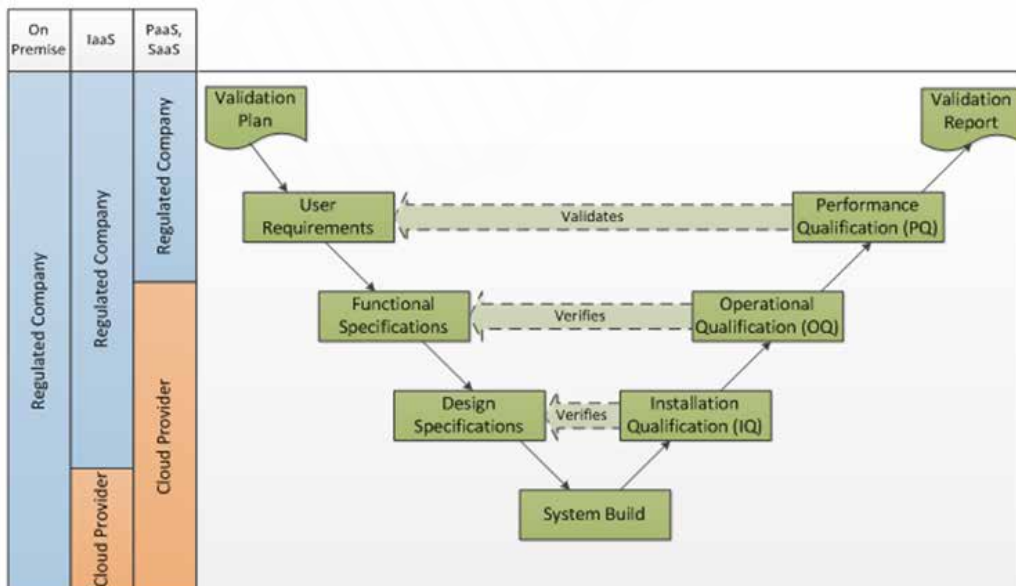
| On Premise | IaaS | PaaS, SaaS |
|---|---|---|
| Regulated Company | Regulated Company | Regulated Company |
| | Cloud Provider | Cloud Provider |

Validation Plan

Validation Report

User Requirements

Validates

Performance Qualification (PQ)

Functional Specifications

Verifies

Operational Qualification (OQ)

Design Specifications

Verifies

Installation Qualification (IQ)

System Build